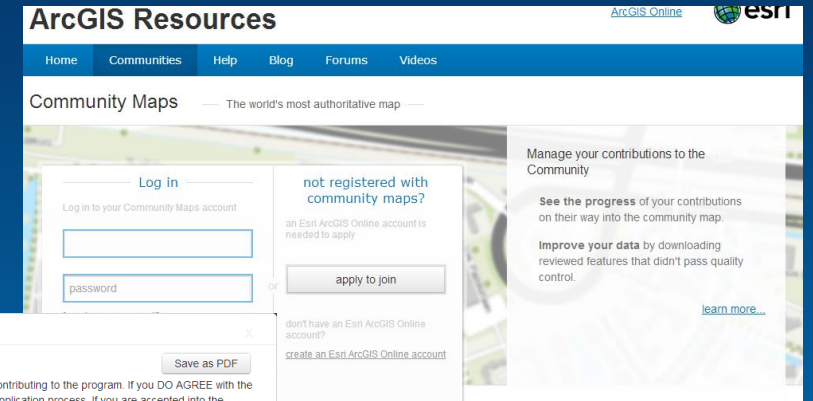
ArcGIS Resources

ArcGIS Online

esri

Home Communities Help Blog Forums Videos

Community Maps — The world's most authoritative map —

Log in

Log in to your Community Maps account

password

or

not registered with community maps?

an Esri ArcGIS Online account is needed to apply

apply to join

don't have an Esri ArcGIS Online account?

create an Esri ArcGIS Online account

Manage your contributions to the Community

See the progress of your contributions on their way into the community map.

Improve your data by downloading reviewed features that didn't pass quality control.

learn more...

x

Save as PDF

ontributing to the program. If you DO AGREE with the

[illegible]pplication process. If you are accepted into the